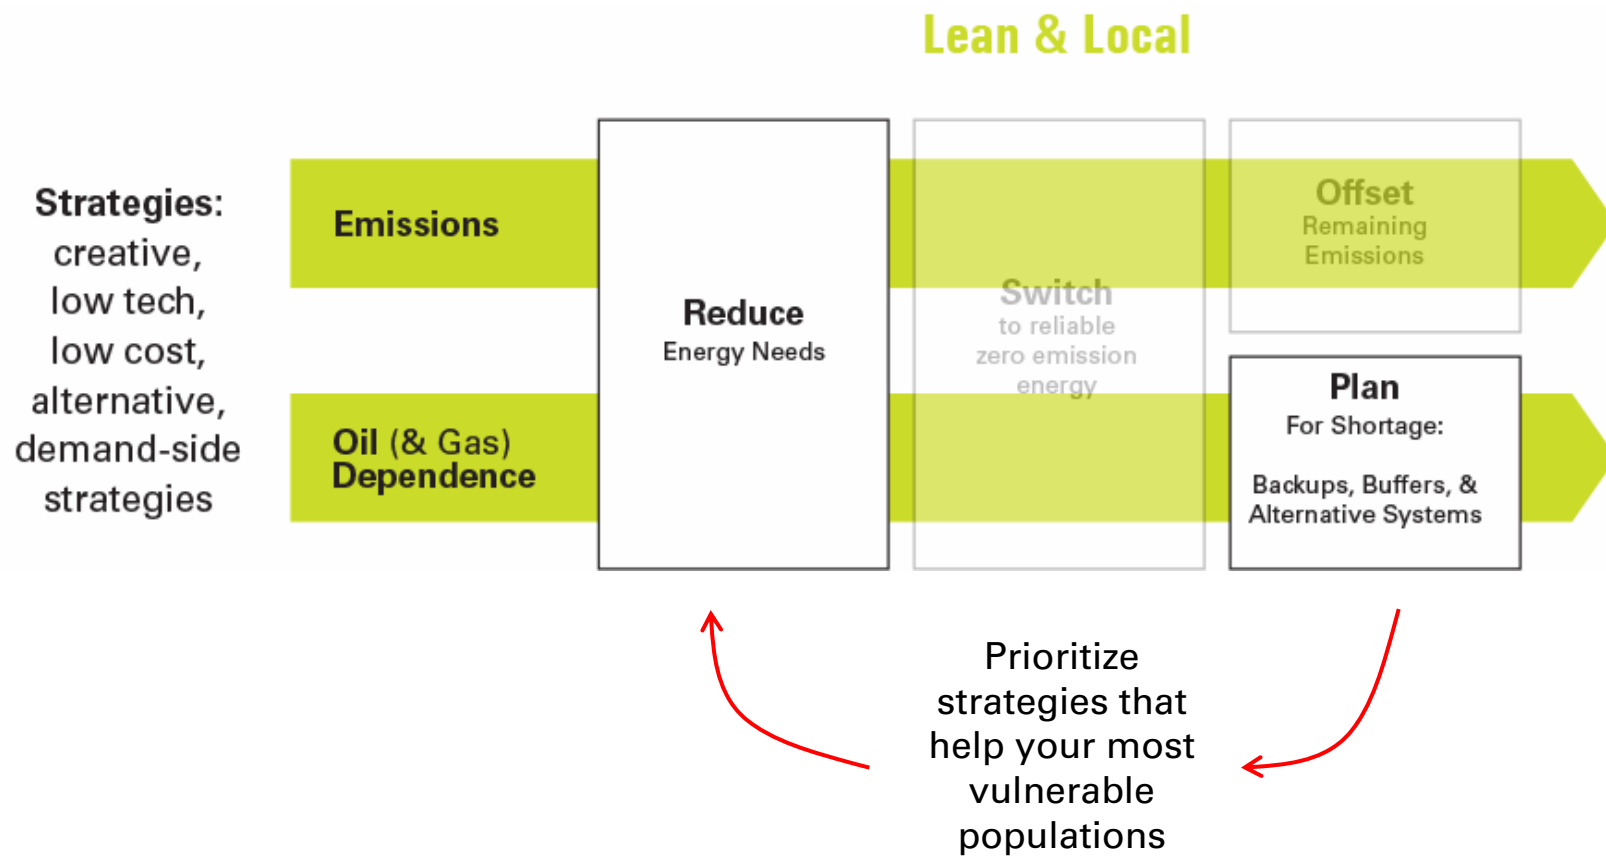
Lean & Local

Strategies: creative, low tech, low cost, alternative, demand-side strategies

Emissions

Oil (& Gas) Dependence

Reduce
Energy Needs

Switch
to reliable zero emission energy

Offset
Remaining Emissions

Plan
For Shortage:

Backups, Buffers, & Alternative Systems

Prioritize strategies that help your most vulnerable populations